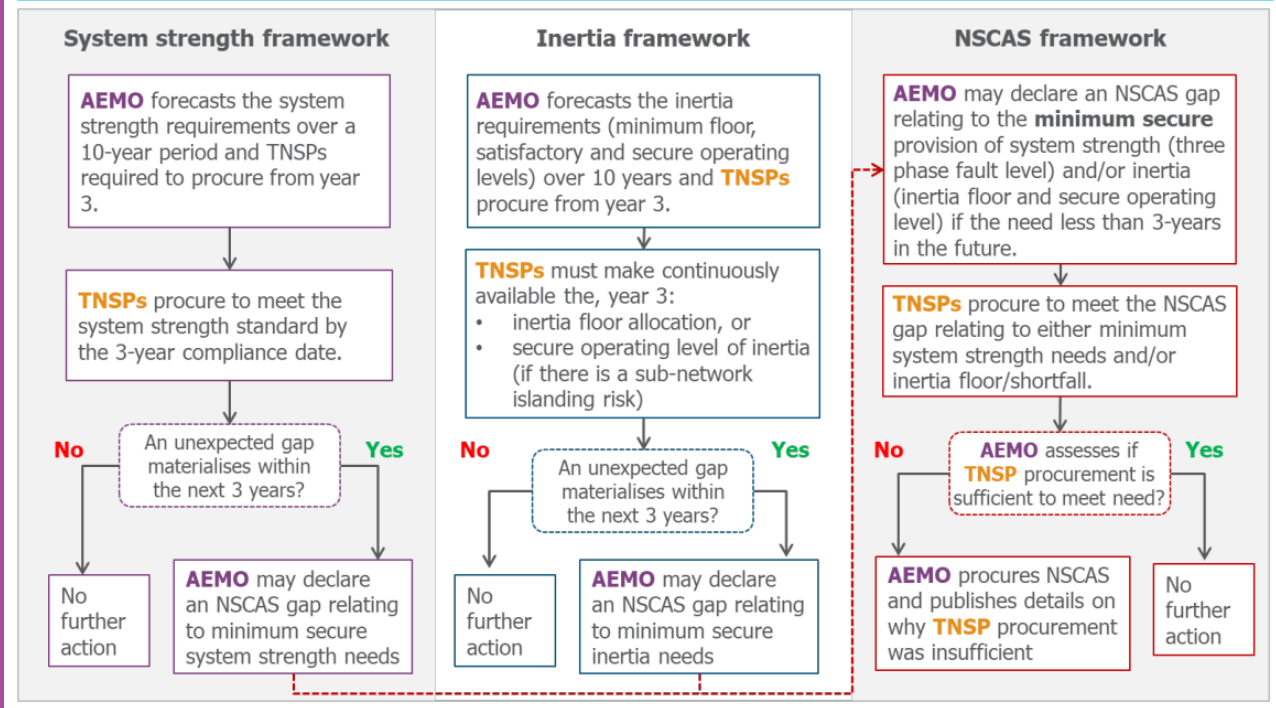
System strength framework

AEMO forecasts the system strength requirements over a 10-year period and TNSPs required to procure from year 3.

TNSPs procure to meet the system strength standard by the 3-year compliance date.

An unexpected gap materialises within the next 3 years?

No

Yes

No further action

AEMO may declare an NSCAS gap relating to minimum secure system strength needs

Inertia framework

AEMO forecasts the inertia requirements (minimum floor, satisfactory and secure operating levels) over 10 years and TNSPs procure from year 3.

TNSPs must make continuously available the, year 3:
• inertia floor allocation, or
• secure operating level of inertia (if there is a sub-network islanding risk)

An unexpected gap materialises within the next 3 years?

No

Yes

No further action

AEMO may declare an NSCAS gap relating to minimum secure inertia needs

NSCAS framework

AEMO may declare an NSCAS gap relating to the minimum secure provision of system strength (three phase fault level) and/or inertia (inertia floor and secure operating level) if the need less than 3-years in the future.

TNSPs procure to meet the NSCAS gap relating to either minimum system strength needs and/or inertia floor/shortfall.

AEMO assesses if TNSP procurement is sufficient to meet need?

No

Yes

AEMO procures NSCAS and publishes details on why TNSP procurement was insufficient

No further action